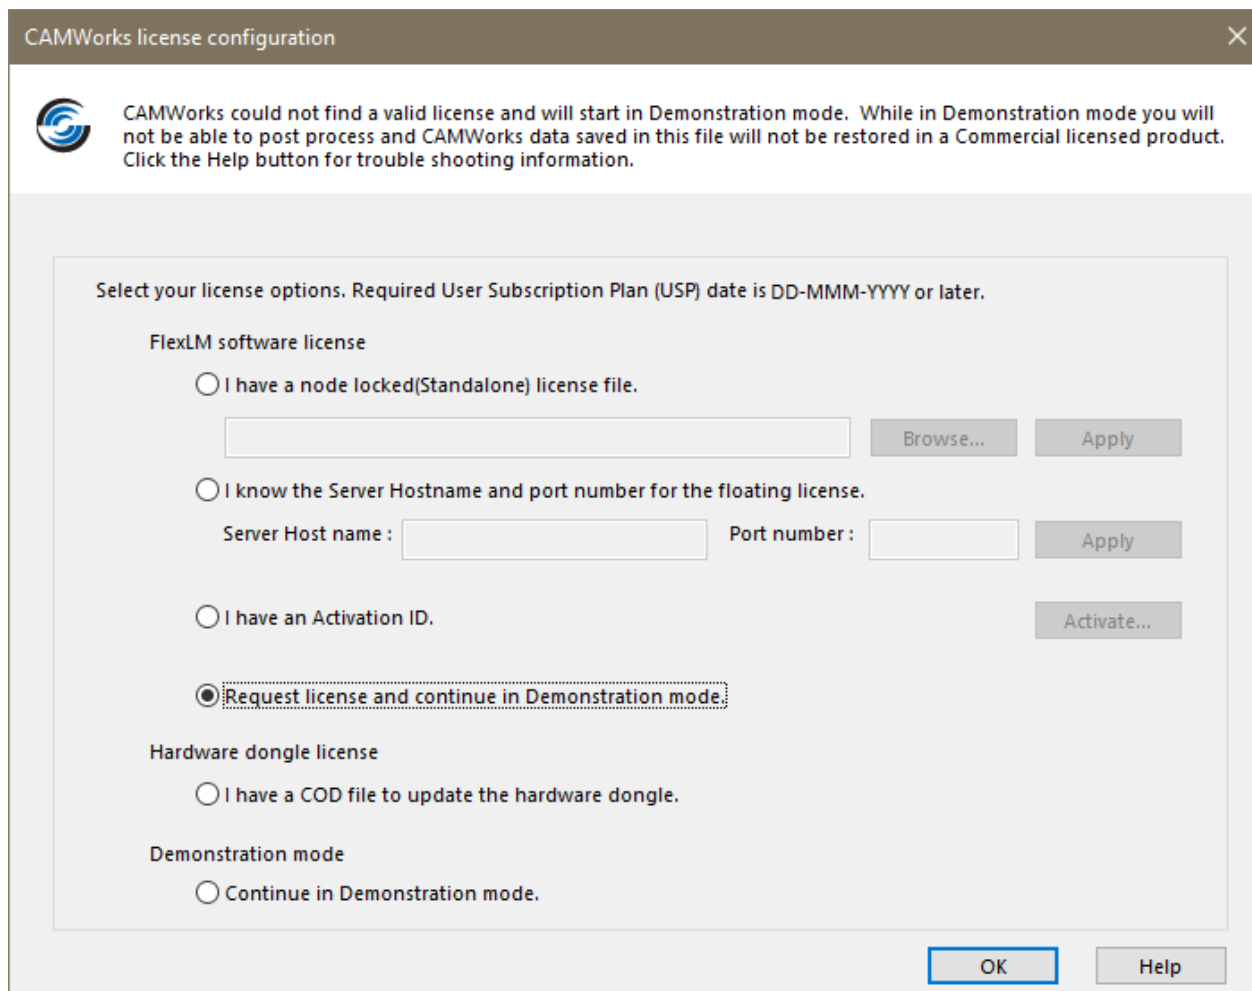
CAMWorks license configuration

CAMWorks could not find a valid license and will start in Demonstration mode. While in Demonstration mode you will not be able to post process and CAMWorks data saved in this file will not be restored in a Commercial licensed product. Click the Help button for trouble shooting information.

Select your license options. Required User Subscription Plan (USP) date is DD-MMM-YYYY or later.

FlexLM software license

I have a node locked(Standalone) license file.

Browse...

Apply

I know the Server Hostname and port number for the floating license.

Server Host name :

Port number :

Apply

I have an Activation ID.

Activate...

Request license and continue in Demonstration mode.

Hardware dongle license

I have a COD file to update the hardware dongle.

Demonstration mode

Continue in Demonstration mode.

OK

Help